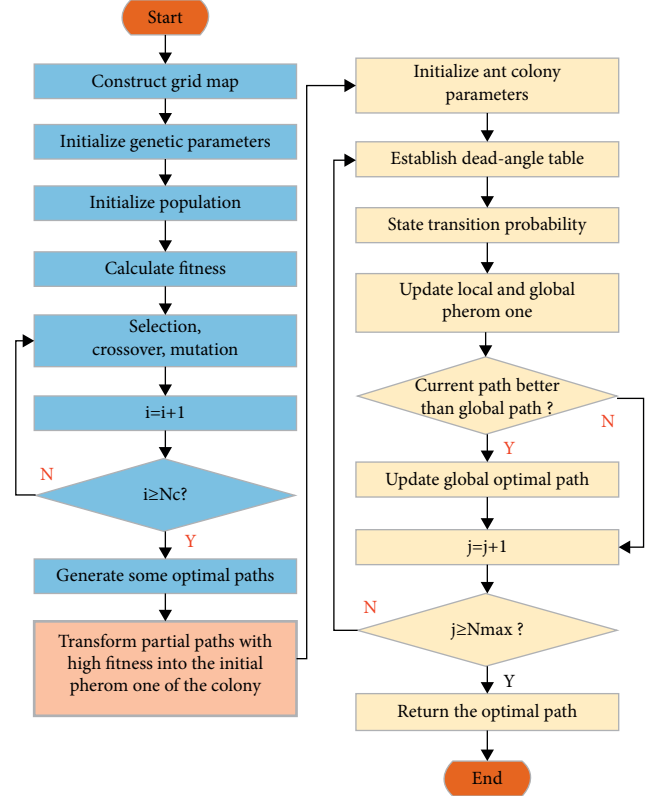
Start

Construct grid map

Initialize genetic parameters

Initialize population

Calculate fitness

Selection, crossover, mutation

i=i+1

N

i≥Nc?

Y

Generate some optimal paths

Transform partial paths with high fitness into the initial pherom one of the colony

Initialize ant colony parameters

Establish dead-angle table

State transition probability

Update local and global pherom one

Current path better than global path ?

N

Y

Update global optimal path

j=j+1

N

j≥Nmax ?

Y

Return the optimal path

End